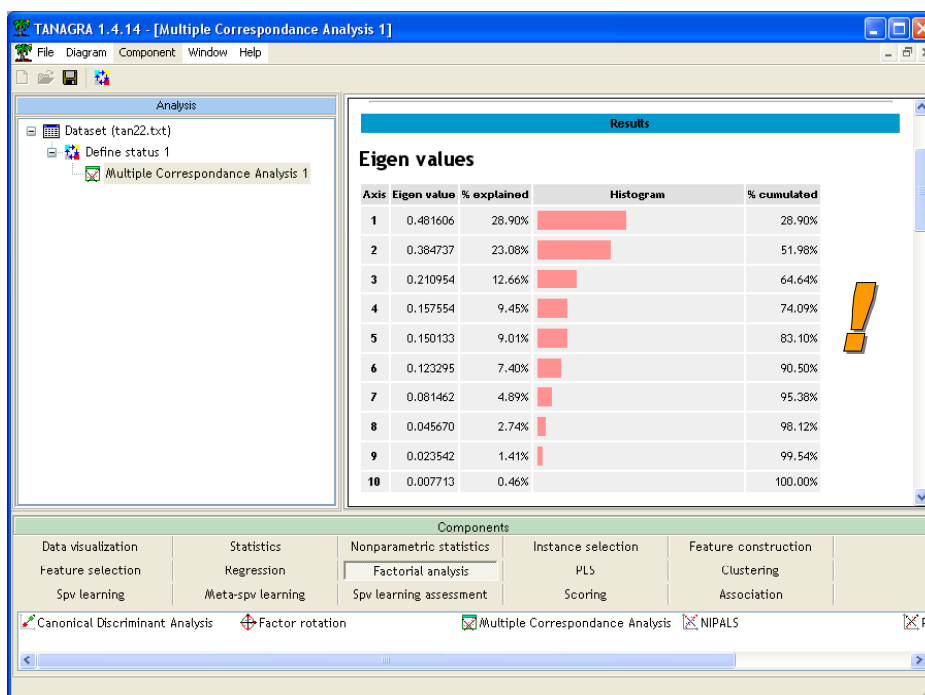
TANAGRA 1.4.14 - [Multiple Correspondance Analysis 1]

File Diagram Component Window Help

Analysis

Dataset (tan22.txt)
Define status 1
Multiple Correspondance Analysis 1

Results

Eigen values

| Axis | Eigen value | % explained | Histogram | % cumulated |
|---|---|---|---|---|
| 1 | 0.481606 | 28.90% | | 28.90% |
| 2 | 0.384737 | 23.08% | | 51.98% |
| 3 | 0.210954 | 12.66% | | 64.64% |
| 4 | 0.157554 | 9.45% | | 74.09% |
| 5 | 0.150133 | 9.01% | | 83.10% |
| 6 | 0.123295 | 7.40% | | 90.50% |
| 7 | 0.081462 | 4.89% | | 95.38% |
| 8 | 0.045670 | 2.74% | | 98.12% |
| 9 | 0.023542 | 1.41% | | 99.54% |
| 10 | 0.007713 | 0.46% | | 100.00% |

!

Components

| Data visualization | Statistics | Nonparametric statistics | Instance selection | Feature construction |
|---|---|---|---|---|
| Feature selection | Regression | Factorial analysis | PLS | Clustering |
| Spv learning | Meta-spv learning | Spv learning assessment | Scoring | Association |

Canonical Discriminant Analysis Factor rotation Multiple Correspondance Analysis NIPALS